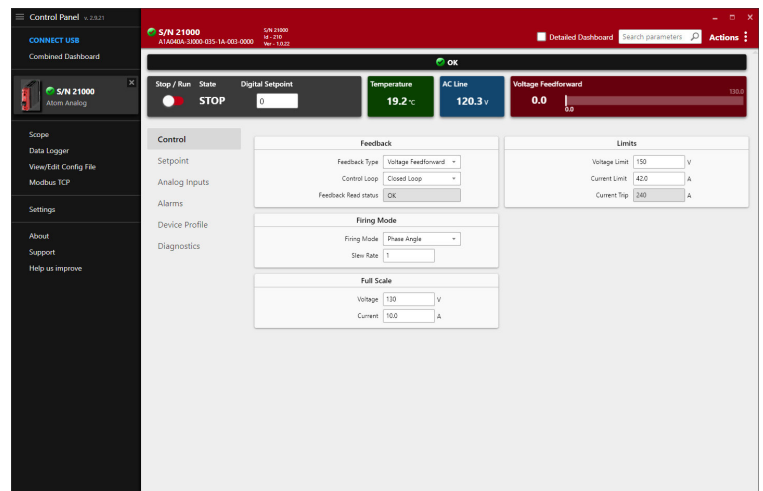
Control Panel v. 2.9.21

CONNECT USB
Combined Dashboard

S/N 21000
Atom Analog

Scope
Data Logger
View/Edit Config File
Modbus TCP

Settings

About
Support
Help us improve

S/N 21000
A1A040A-3J000-035-1A-003-0000

S/N 21000
Id - 210
Ver - 1.0.22

Detailed Dashboard
Search parameters
Actions

OK

Stop / Run
State
STOP
Digital Setpoint
0

Temperature
19.2 °C

AC Line
120.3 V

Voltage Feedforward
0.0
130.0
0.0

Control
Setpoint
Analog Inputs
Alarms
Device Profile
Diagnostics

Feedback
Feedback Type Voltage Feedforward
Control Loop Closed Loop
Feedback Read status OK

Firing Mode
Firing Mode Phase Angle
Slew Rate 1

Full Scale
Voltage 130 V
Current 10.0 A

Limits
Voltage Limit 150 V
Current Limit 42.0 A
Current Trip 240 A